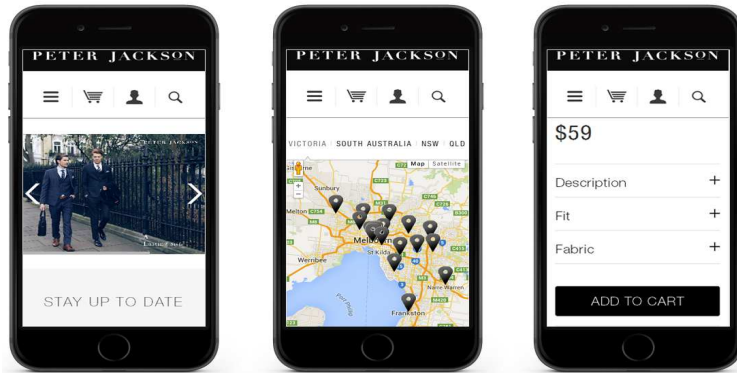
PETER JACKSON

PETER JACKSON

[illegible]

STAY UP TO DATE

PETER JACKSON

VICTORIA | SOUTH AUSTRALIA | NSW | QLD

Map | Satellite

Sunbury

Melton

Melbourne

St Kilda

Werribee

Narre Warren

Frankston

PETER JACKSON

$59

Description +

Fit +

Fabric +

ADD TO CART